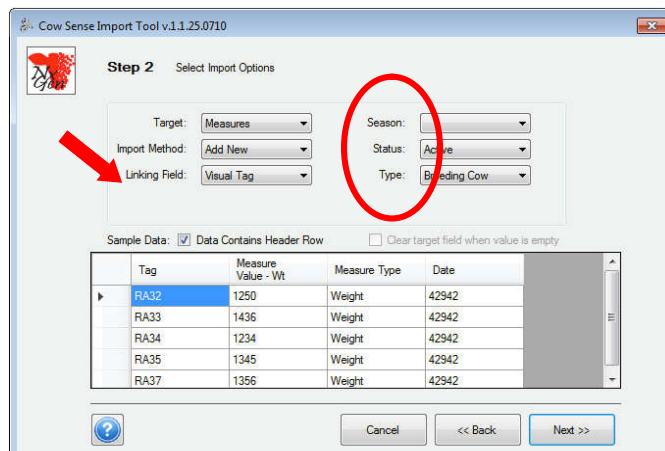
Cow Sense Import Tool v.1.1.25.0710

Step 2 Select Import Options

Target: Measures
Import Method: Add New
Linking Field: Visual Tag

Season:
Status: Active
Type: Breeding Cow

Sample Data: Data Contains Header Row
Clear target field when value is empty

| Tag | Measure Value - Wt | Measure Type | Date |
|---|---|---|---|
| RA32 | 1250 | Weight | 42942 |
| RA33 | 1436 | Weight | 42942 |
| RA34 | 1234 | Weight | 42942 |
| RA35 | 1345 | Weight | 42942 |
| RA37 | 1356 | Weight | 42942 |

Cancel
<< Back
Next >>